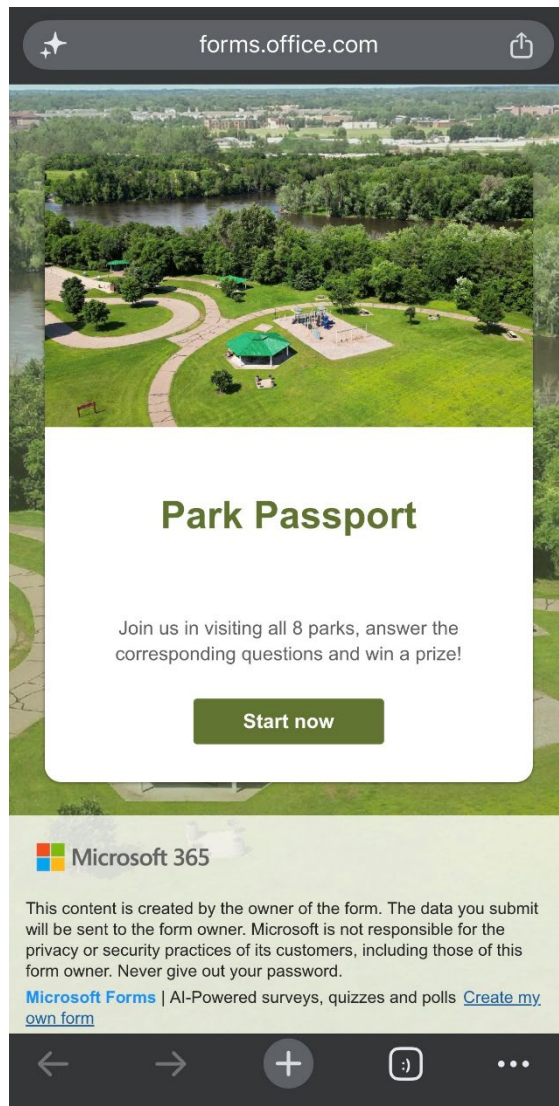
forms.office.com

Park Passport

Join us in visiting all 8 parks, answer the corresponding questions and win a prize!

Start now

Microsoft 365

This content is created by the owner of the form. The data you submit will be sent to the form owner. Microsoft is not responsible for the privacy or security practices of its customers, including those of this form owner. Never give out your password.

Microsoft Forms | AI-Powered surveys, quizzes and polls Create my own form

:)